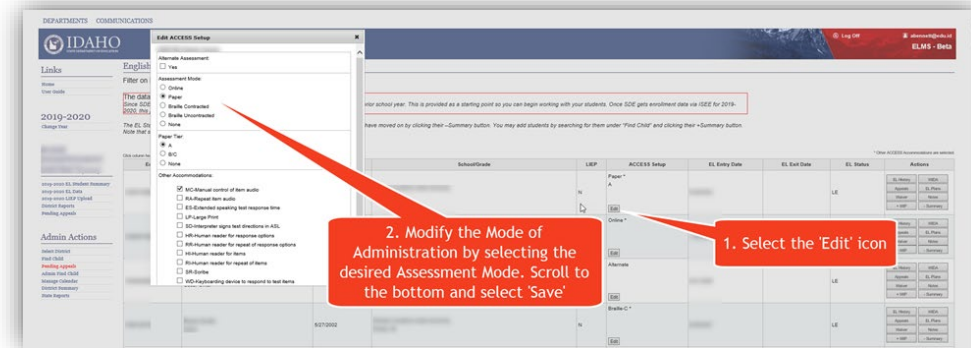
DEPARTMENTS COMMUNICATIONS

IDAHO

Edit ACCESS Setup

Log Off

ELMS - Beta

Links

Home
User Guide

2019-2020

Change Year

2019-2020 EL Student Summary
2019-2020 EL Data
2019-2020 LIEP Upload
District Reports
Pending Appeals

Admin Actions

Select District
Find Child
Pending Appeals
Admin Find Child
Manage Calendar
District Summary
State Reports

English

Filter on

The data
Since SDE
2020, this

ior school year. This is provided as a starting point so you can begin working with your students. Once SDE gets enrollment data via ISEE for 2019-

The EL St
Note that s

have moved on by clicking their ~Summary button. You may add students by searching for them under "Find Child" and clicking their ~Summary button.

Alternate Assessment:
Yes

Assessment Mode:
Online
Paper
Braille Contracted
Braille Uncontracted
None

Paper Tier:
A
B/C
None

Other Accommodations:
MC-Manual control of item audio
RA-Repeat item audio
ES-Extended speaking test response time
LP-Large Print
SD-Interpreter signs test directions in ASL
HR-Human reader for response options
RR-Human reader for repeat of response options
HI-Human reader for items
RI-Human reader for repeat of items
SR-Scribe
WD-Keyboarding device to respond to test items

* Other ACCESS Accommodations are selected

| School/Grade | LIEP | ACCESS Setup | EL Entry Date | EL Exit Date | EL Status | Actions |
|---|---|---|---|---|---|---|
| | N | Paper * A Edit | | | LE | EL History, IDEA, Appeals, EL Plans, Waiver, Notes, + IMP, ~Summary |
| | | Online * Edit | | | | |
| | | Alternate Edit | | | | |
| 6/27/2002 | N | Braille-C * Edit | | | LE | |

2. Modify the Mode of Administration by selecting the desired Assessment Mode. Scroll to the bottom and select 'Save'

1. Select the 'Edit' icon